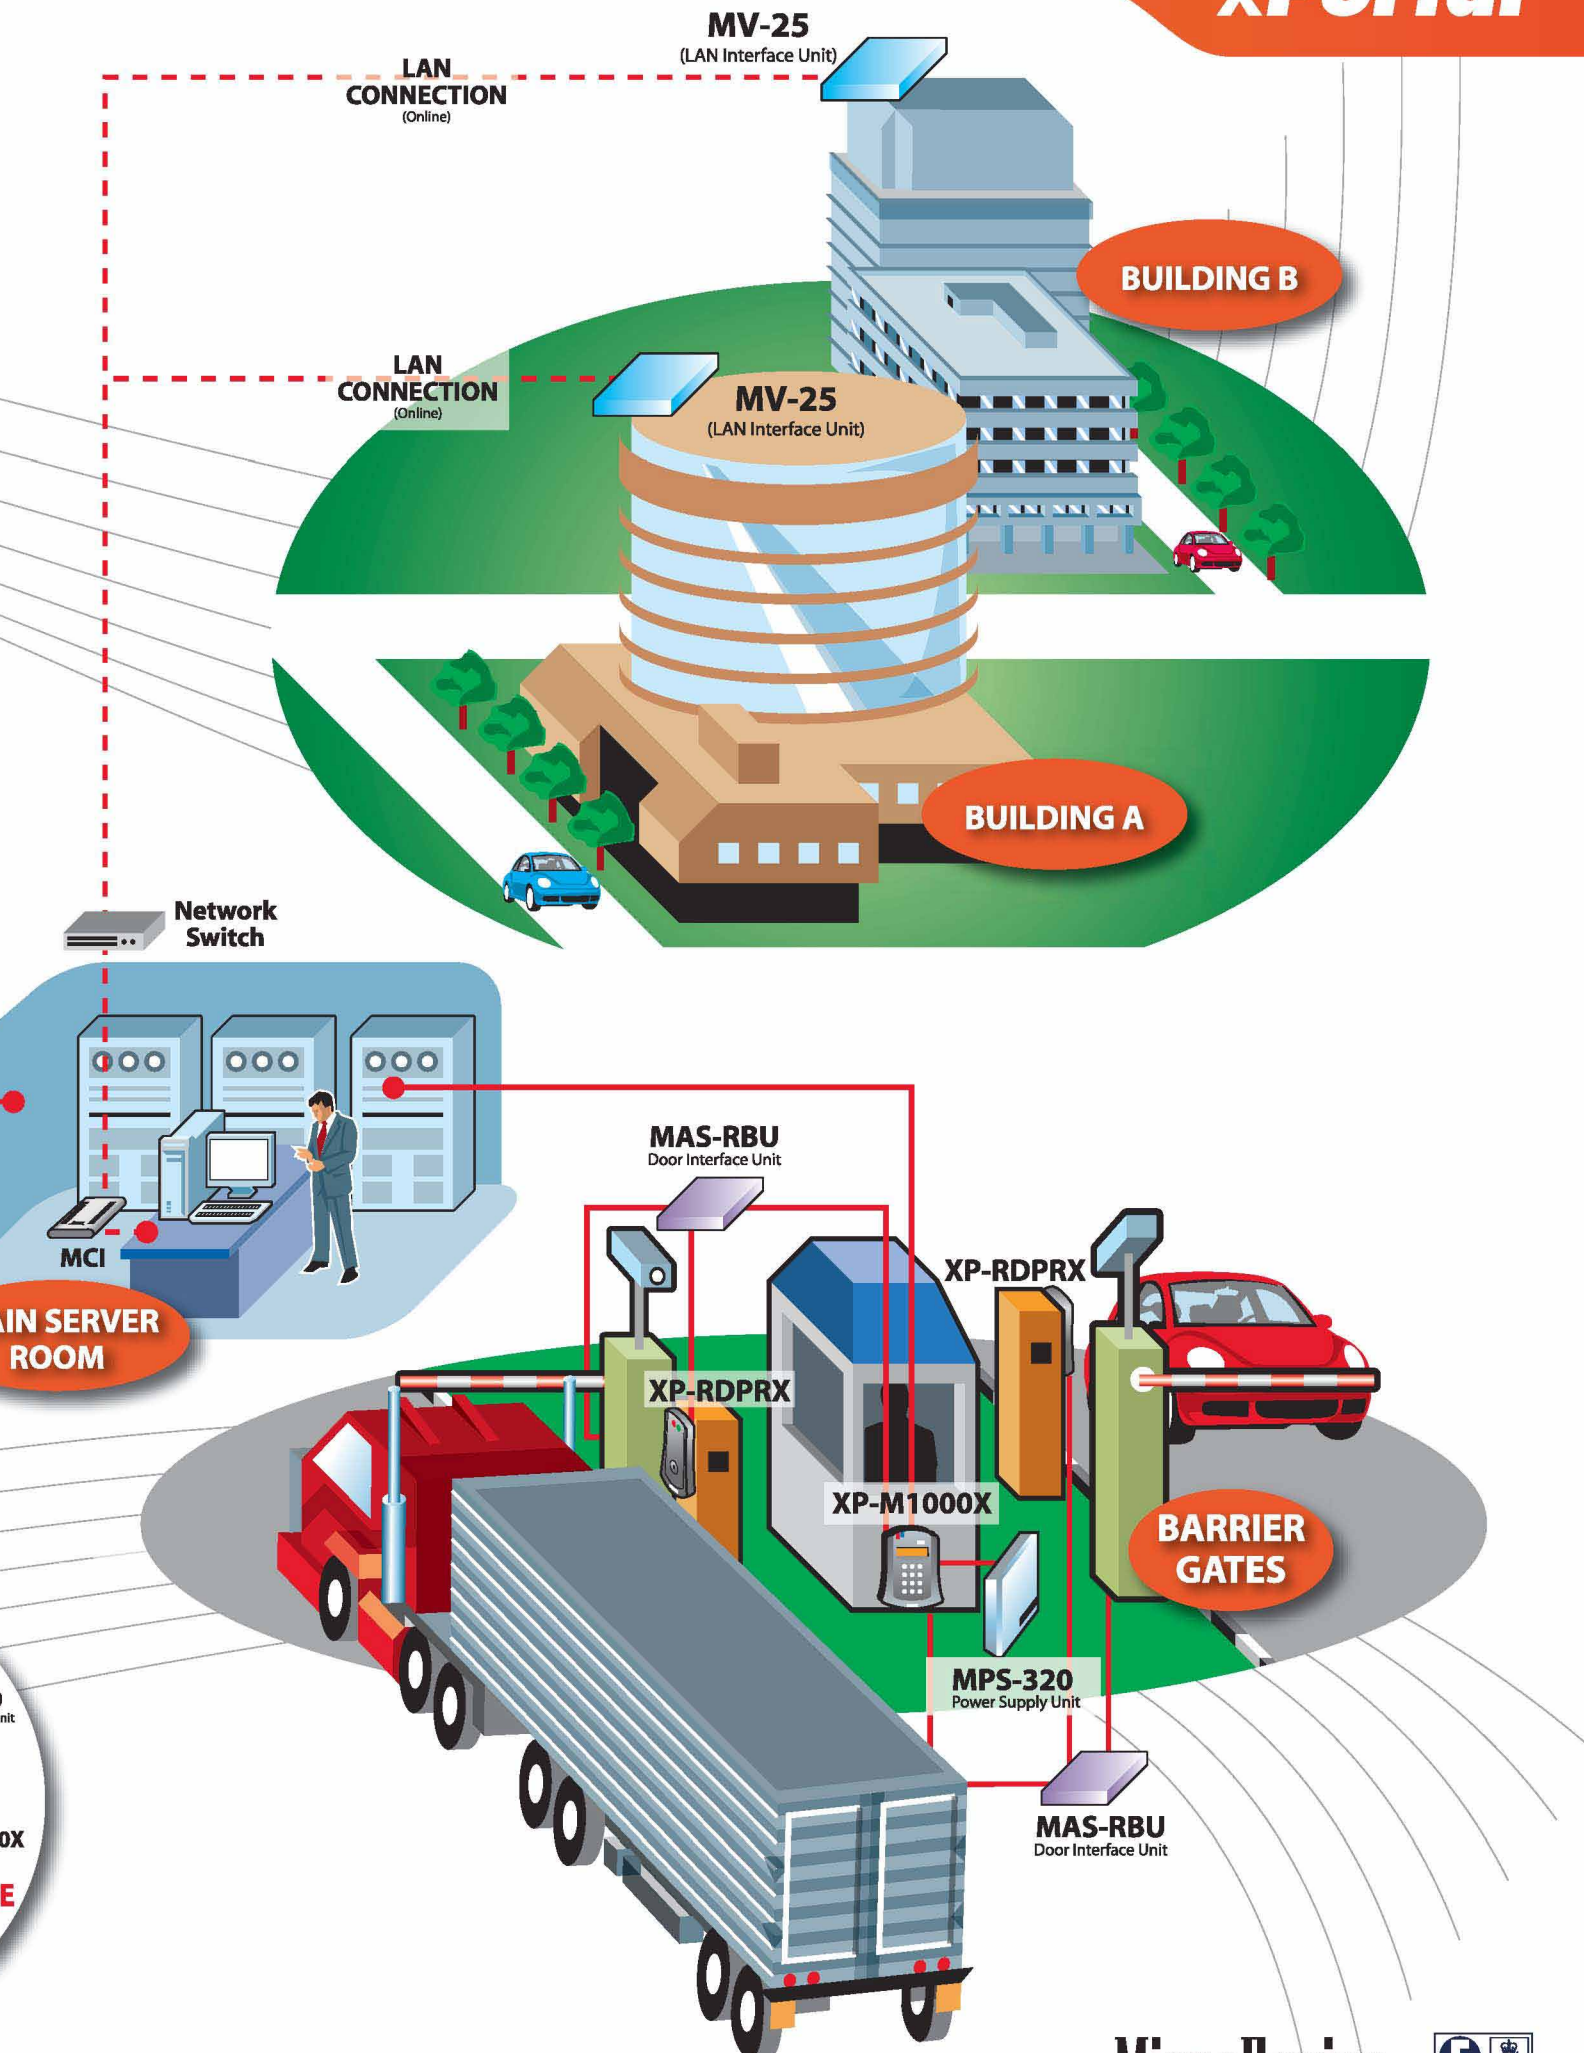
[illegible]

MV-25
(LAN Interface Unit)

LAN
CONNECTION
(Online)

BUILDING B

LAN
CONNECTION
(Online)

MV-25
(LAN Interface Unit)

BUILDING A

Network
Switch

MCI

AIN SERVER
ROOM

MAS-RBU
Door Interface Unit

XP-RDPRX

XP-RDPRX

XP-M1000X

BARRIER
GATES

MPS-320
Power Supply Unit

MAS-RBU
Door Interface Unit

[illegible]

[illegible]

0X

E

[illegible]